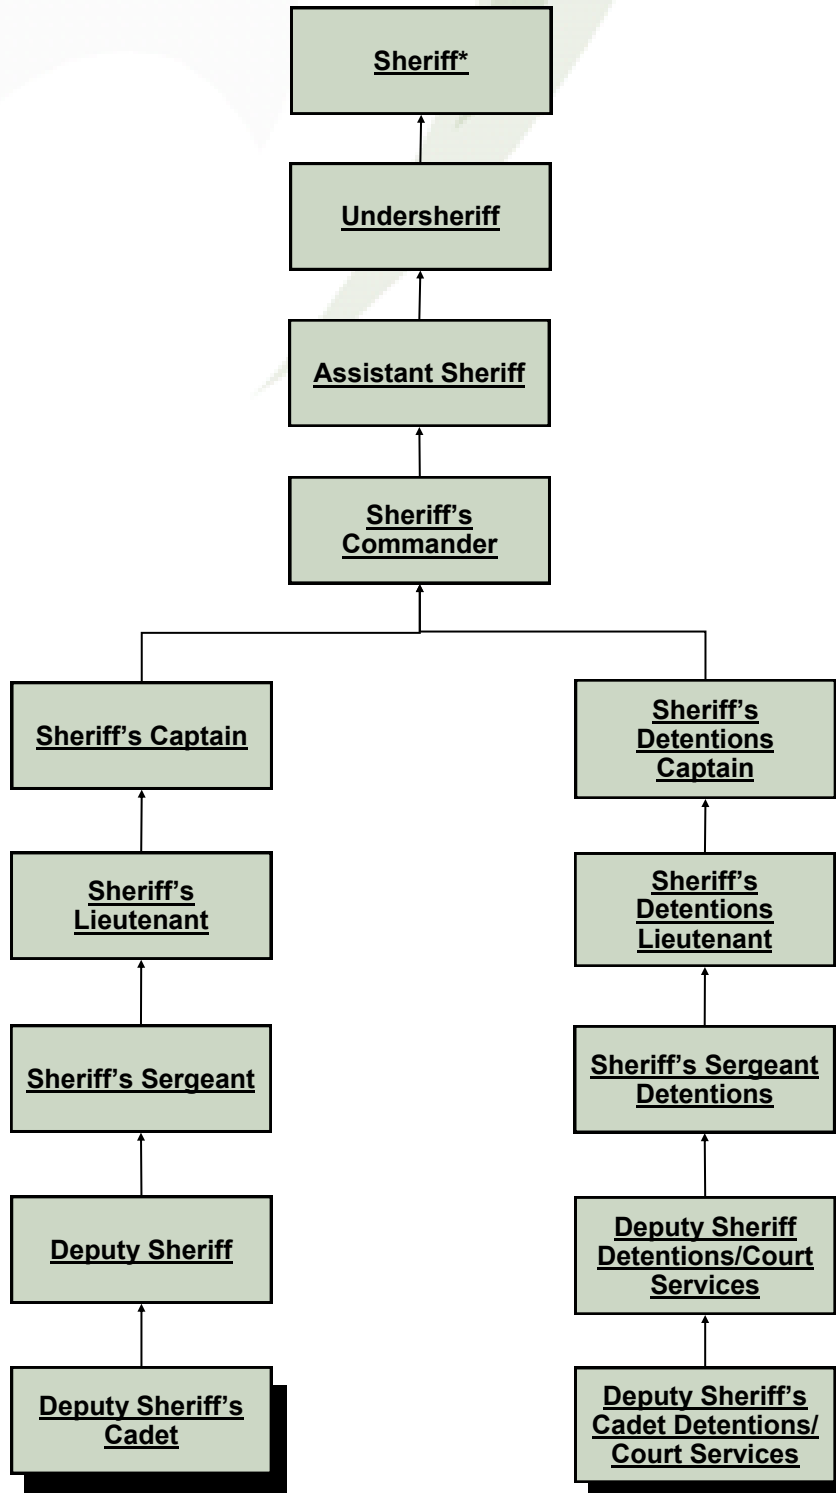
Sheriff*

Undersheriff

Assistant Sheriff

Sheriff's Commander

Sheriff's Captain

Sheriff's Lieutenant

Sheriff's Sergeant

Deputy Sheriff

Deputy Sheriff's Cadet

Sheriff's Detentions Captain

Sheriff's Detentions Lieutenant

Sheriff's Sergeant Detentions

Deputy Sheriff Detentions/Court Services

Deputy Sheriff's Cadet Detentions/ Court Services